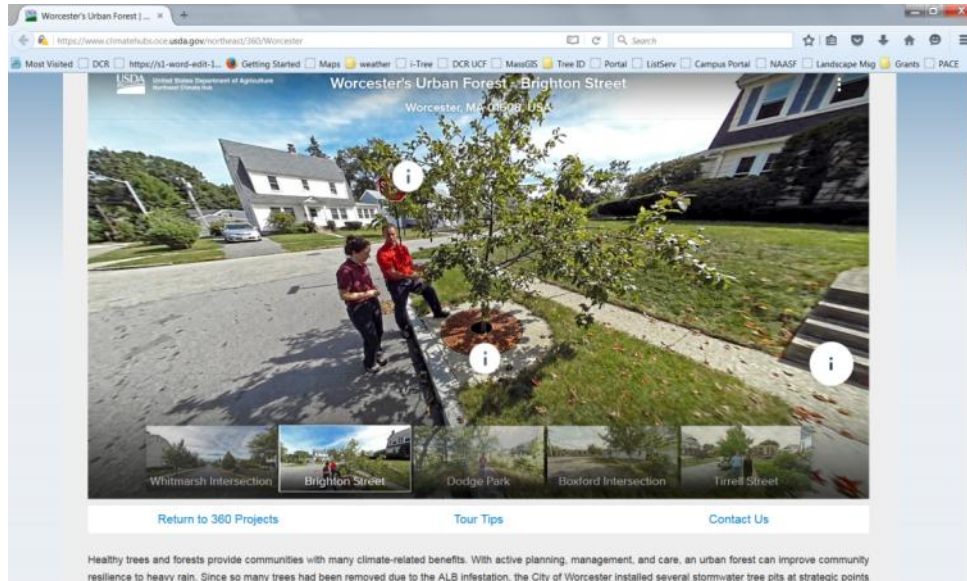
Worcester's Urban Forest | ... ×

https://www.climatehubs.oce.usda.gov/northeast/360/Worcester

Search

Most Visited DCR https://s1-word-edit-1... Getting Started Maps weather i-Tree DCR UCF MassGIS Tree ID Portal ListServ Campus Portal NAASF Landscape Mag Grants PACE

USDA United States Department of Agriculture Northeast Climate Hub

Worcester's Urban Forest - Brighton Street

Worcester, MA 01609, USA

Whitmarsh Intersection

Brighton Street

Dodge Park

Boxford Intersection

Tirrell Street

Return to 360 Projects

Tour Tips

Contact Us

Healthy trees and forests provide communities with many climate-related benefits. With active planning, management, and care, an urban forest can improve community resilience to heavy rain. Since so many trees had been removed due to the ALB infestation, the City of Worcester installed several stormwater tree pits at strategic points